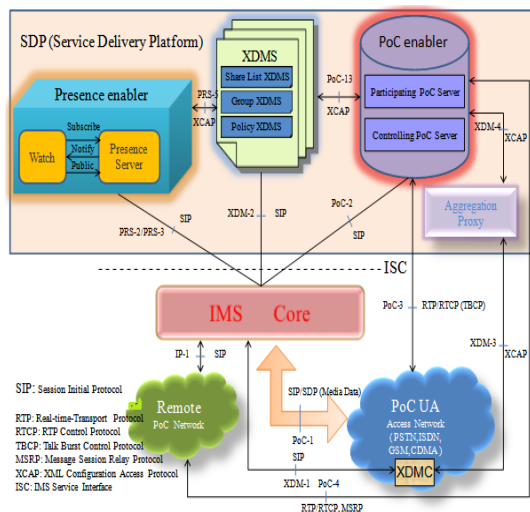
SDP (Service Delivery Platform)

XDMS

Share List XDMS

Group XDMS

Policy XDMS

PoC enabler

Participating PoC Server

Controlling PoC Server

Presence enabler

Subscribe

Notify

Public

Watch

Presence Server

PRS-3

XCAP

PoC-13

XCAP

XDM-4

XCAP

Aggregation Proxy

SIP

PRS-2/PRS-3

XDM-2

SIP

PoC-2

SIP

ISC

IMS Core

PoC-3

RTP/RTCP (TBCP)

XDM-3

XCAP

IP-1

SIP

SIP: Session Initial Protocol

RTP: Real-time-Transport Protocol

RTCP: RTP Control Protocol

TBCP: Talk Burst Control Protocol

MSRP: Message Session Relay Protocol

XCAP: XML Configuration Access Protocol

ISC: IMS Service Interface

Remote PoC Network

SIP/SDP (Media Data)

PoC-1

SIP

PoC UA

Access Network (PSTN,ISDN, GSM,CDMA)

XDMC

XDM-1

PoC-4

RTP/RTCP,MSRP